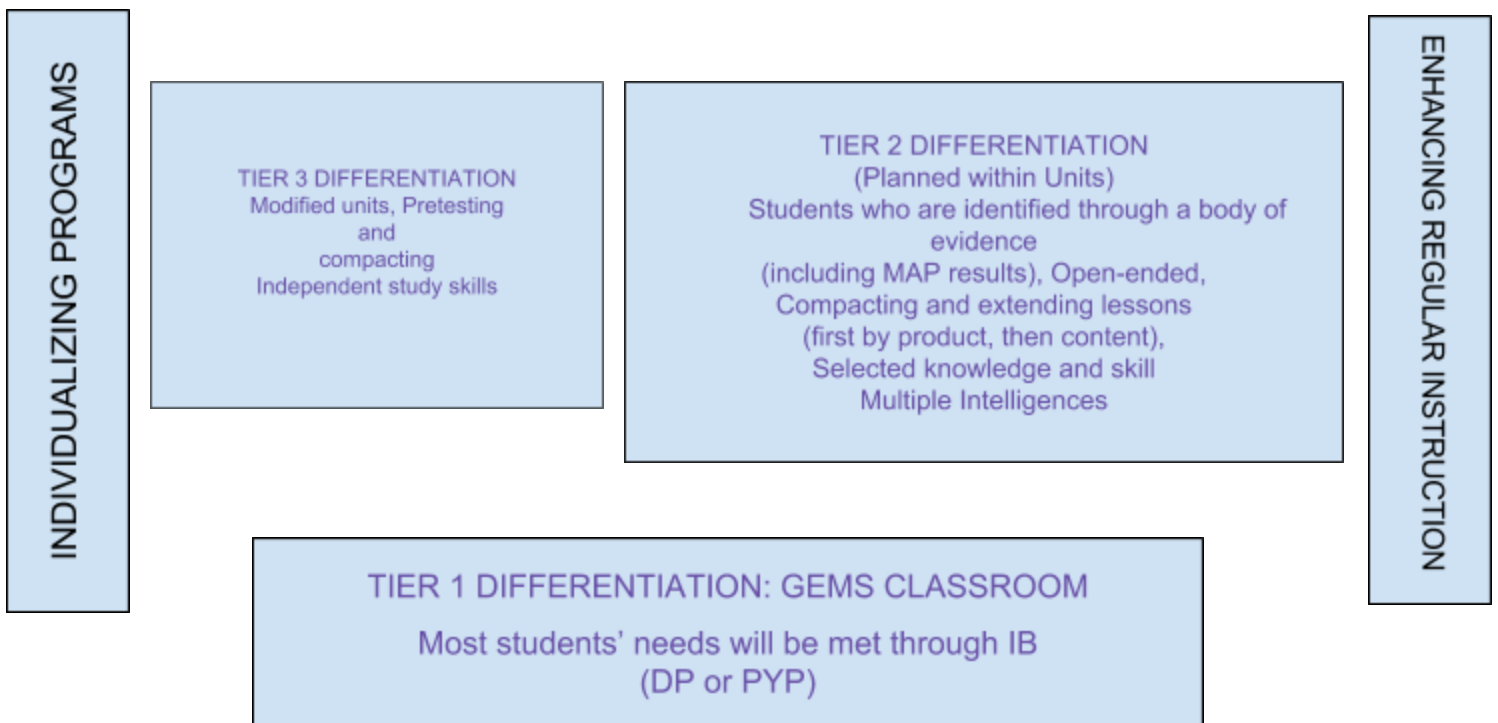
INDIVIDUALIZING PROGRAMS

TIER 3 DIFFERENTIATION
Modified units, Pretesting and compacting
Independent study skills

TIER 2 DIFFERENTIATION
(Planned within Units)
Students who are identified through a body of evidence (including MAP results), Open-ended,
Compacting and extending lessons (first by product, then content),
Selected knowledge and skill
Multiple Intelligences

ENHANCING REGULAR INSTRUCTION

TIER 1 DIFFERENTIATION: GEMS CLASSROOM

Most students' needs will be met through IB (DP or PYP)